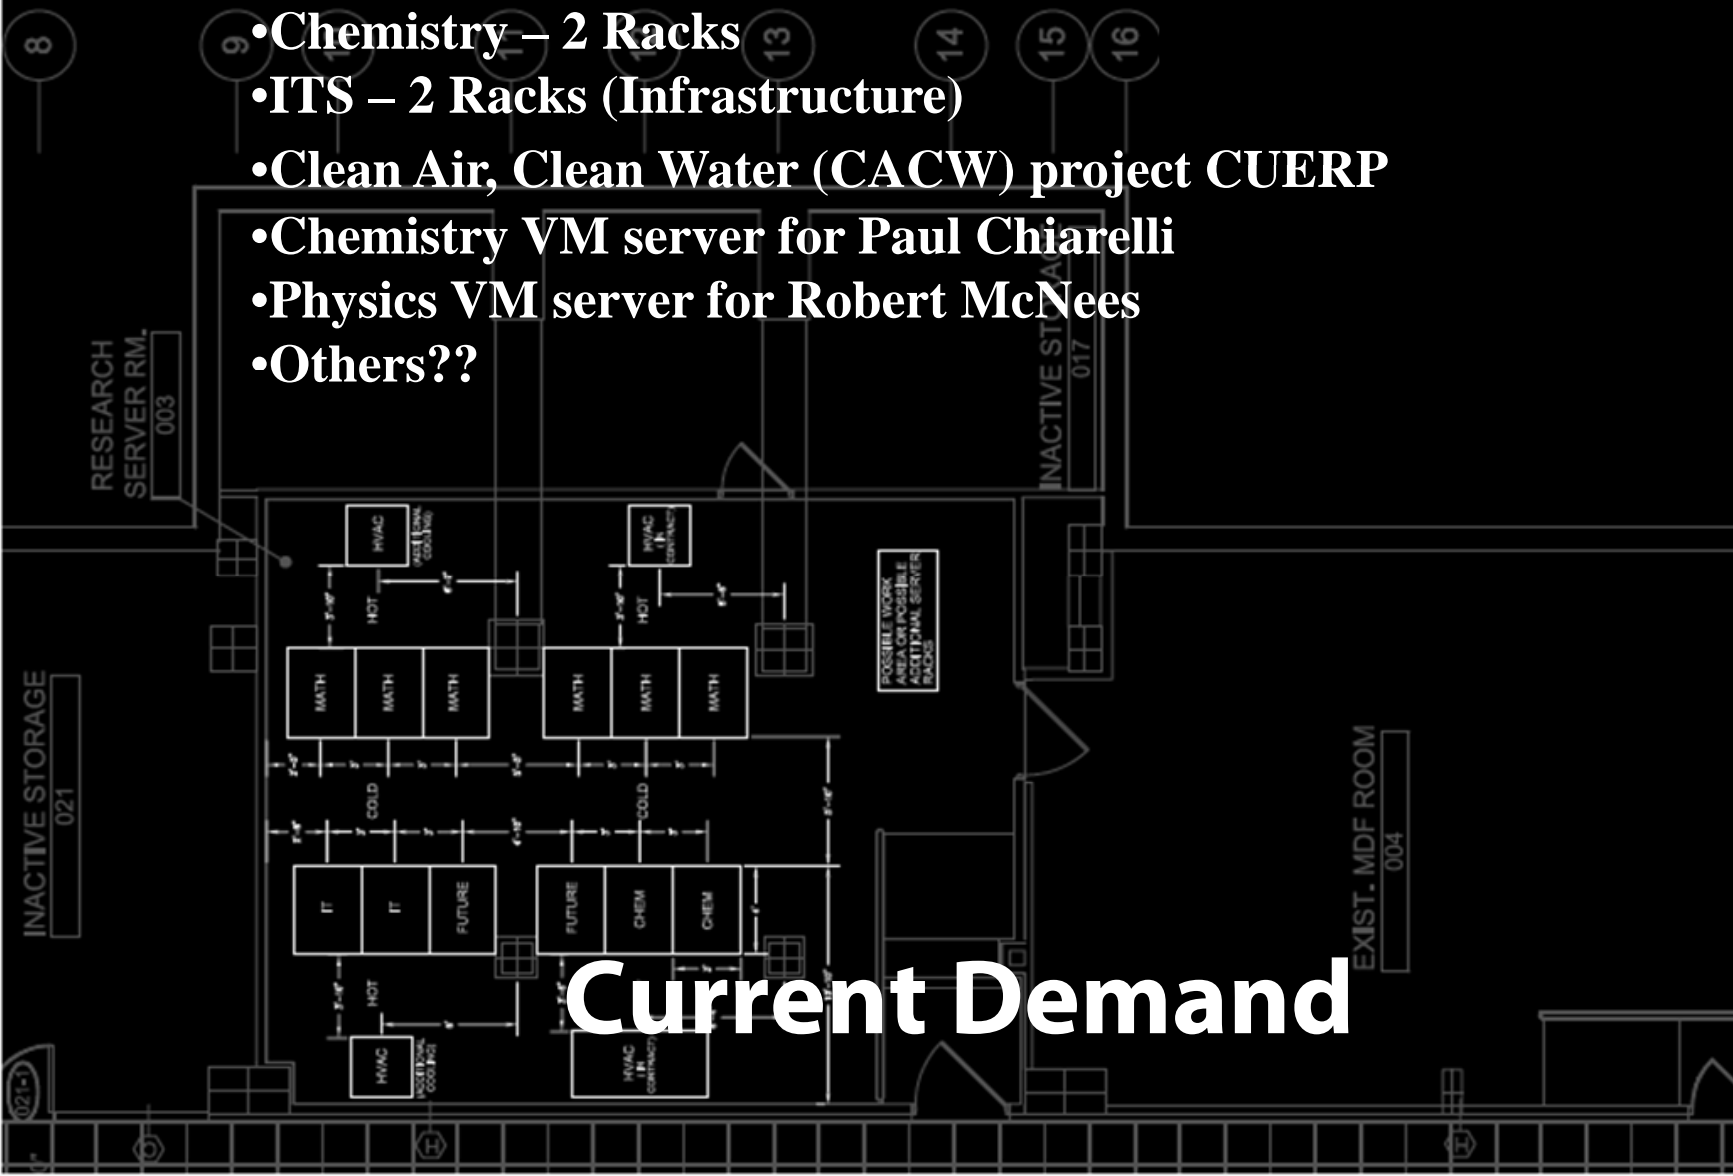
•Chemistry – 2 Racks
•ITS – 2 Racks (Infrastructure)
•Clean Air, Clean Water (CACW) project CUERP
•Chemistry VM server for Paul Chiarelli
•Physics VM server for Robert McNees
•Others??

8 9 13 14 15 16

RESEARCH SERVER RM. 003

INACTIVE STORAGE 017

INACTIVE STORAGE 021

HVAC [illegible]

HVAC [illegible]

HOT

HOT

POSSIBLE WORK AREA OR POSSIBLE ADDITIONAL SERVER RACKS

MATH MATH MATH

MATH MATH MATH

COLD

COLD

IT IT FUTURE

FUTURE CHEM CHEM

HOT

HVAC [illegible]

HVAC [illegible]

EXIST. MDF ROOM 004

021-1

Current Demand